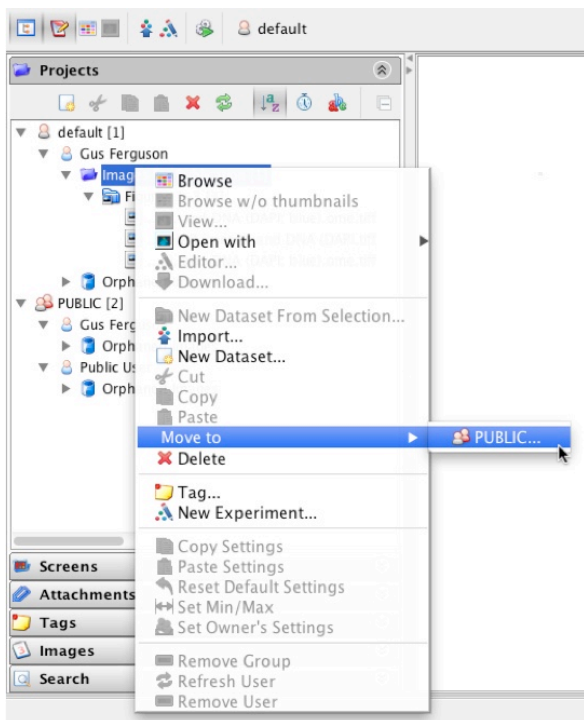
default

Projects

default [1]
Gus Ferguson
Imag
Fi
Orph
PUBLIC [2]
Gus Fergu
Orph
Public Us
Orph

Browse
Browse w/o thumbnails
View...
Open with
Editor...
Download...
New Dataset From Selection...
Import...
New Dataset...
Cut
Copy
Paste
Move to
Delete
Tag...
New Experiment...
Copy Settings
Paste Settings
Reset Default Settings
Set Min/Max
Set Owner's Settings
Remove Group
Refresh User
Remove User

PUBLIC...

Screens
Attachments
Tags
Images
Search